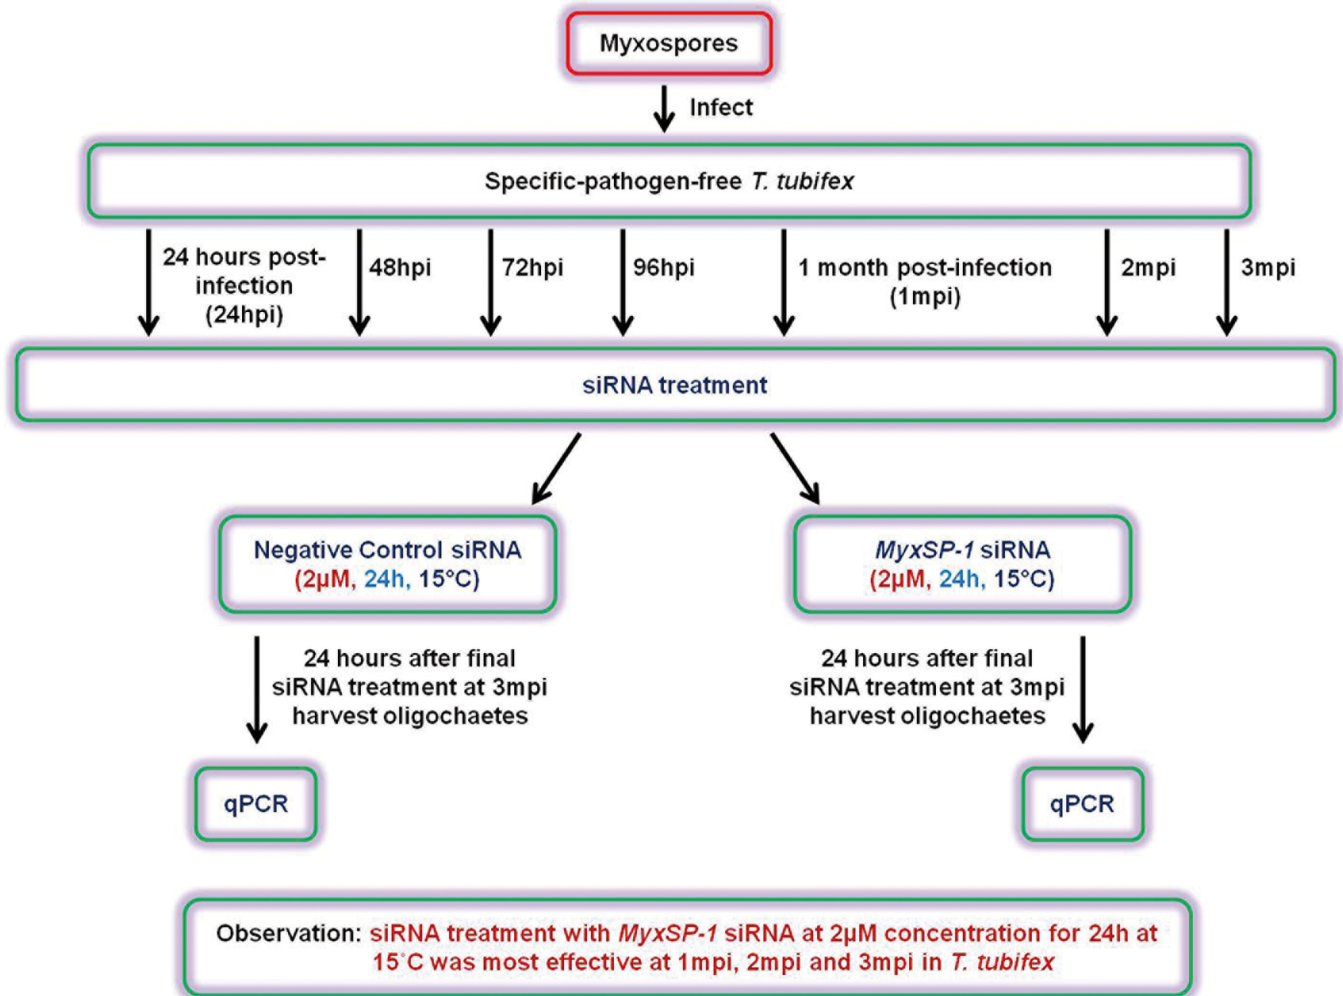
Myxospores

Infect

Specific-pathogen-free T. tubifex

24 hours post-infection (24hpi)

48hpi

72hpi

96hpi

1 month post-infection (1mpi)

2mpi

3mpi

siRNA treatment

Negative Control siRNA (2μM, 24h, 15°C)

MyxSP-1 siRNA (2μM, 24h, 15°C)

24 hours after final siRNA treatment at 3mpi harvest oligochaetes

24 hours after final siRNA treatment at 3mpi harvest oligochaetes

qPCR

qPCR

Observation: siRNA treatment with MyxSP-1 siRNA at 2μM concentration for 24h at 15°C was most effective at 1mpi, 2mpi and 3mpi in T. tubifex